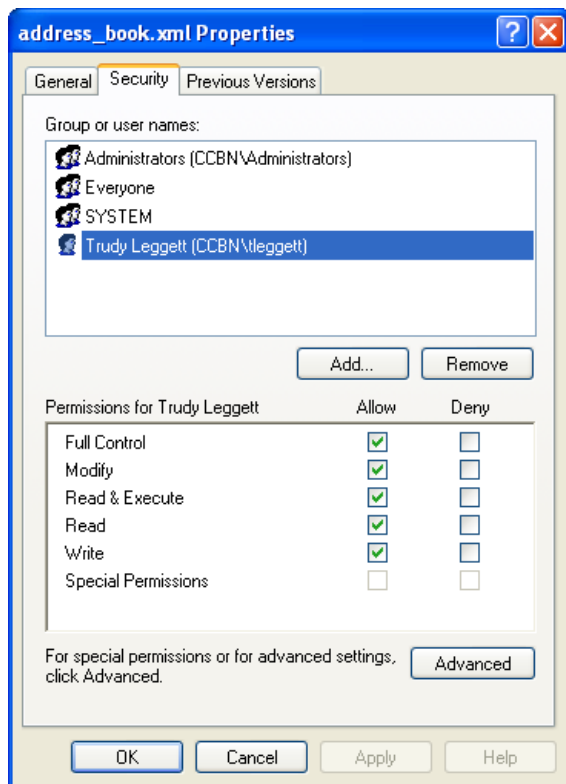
address_book.xml Properties

General | Security | Previous Versions

Group or user names:

Administrators (CCBN\Administrators)
Everyone
SYSTEM
Trudy Leggett (CCBN\tleggett)

Add... | Remove

| Permissions for Trudy Leggett | Allow | Deny |
|---|---|---|
| Full Control | ☑ | ☐ |
| Modify | ☑ | ☐ |
| Read & Execute | ☑ | ☐ |
| Read | ☑ | ☐ |
| Write | ☑ | ☐ |
| Special Permissions | ☐ | ☐ |

For special permissions or for advanced settings, click Advanced.

Advanced

OK | Cancel | Apply | Help